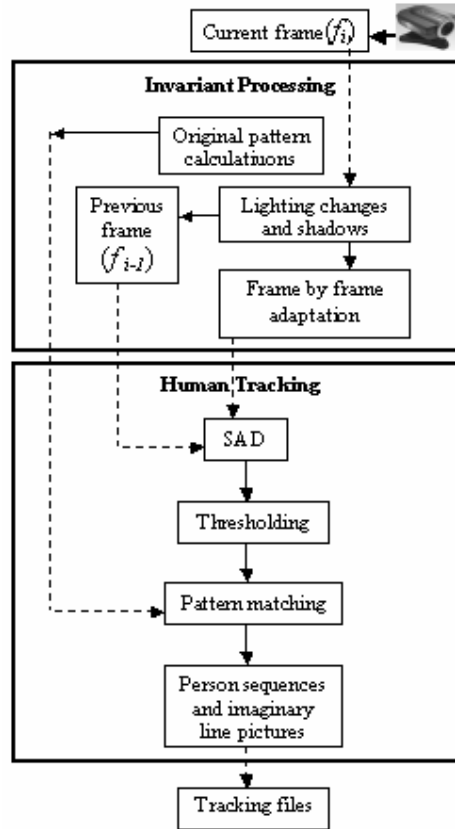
Current frame$(f_i)$

Invariant Processing

Original pattern calculations

Previous frame $(f_{i-1})$

Lighting changes and shadows

Frame by frame adaptation

Human Tracking

SAD

Thresholding

Pattern matching

Person sequences and imaginary line pictures

Tracking files